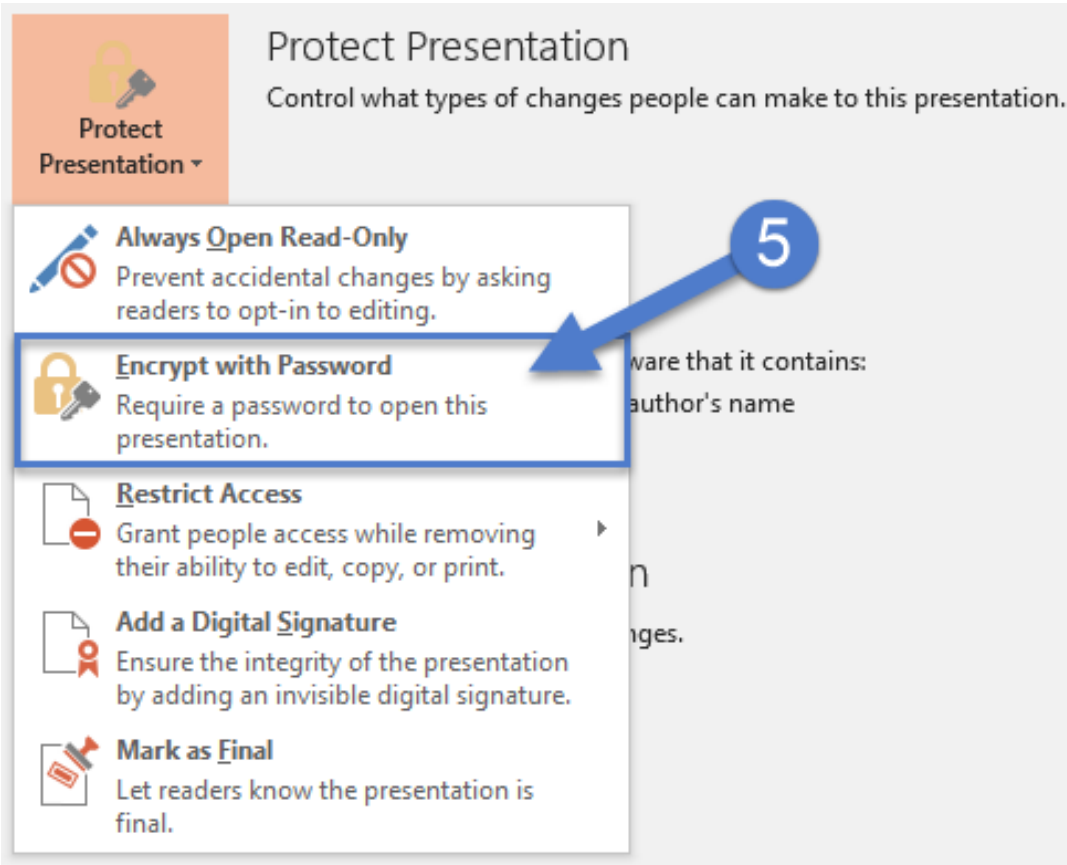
Protect Presentation

Protect Presentation
Control what types of changes people can make to this presentation.

5

Always Open Read-Only
Prevent accidental changes by asking readers to opt-in to editing.

Encrypt with Password
Require a password to open this presentation.

ware that it contains:
author's name

Restrict Access
Grant people access while removing their ability to edit, copy, or print.

n

Add a Digital Signature
Ensure the integrity of the presentation by adding an invisible digital signature.

nges.

Mark as Final
Let readers know the presentation is final.